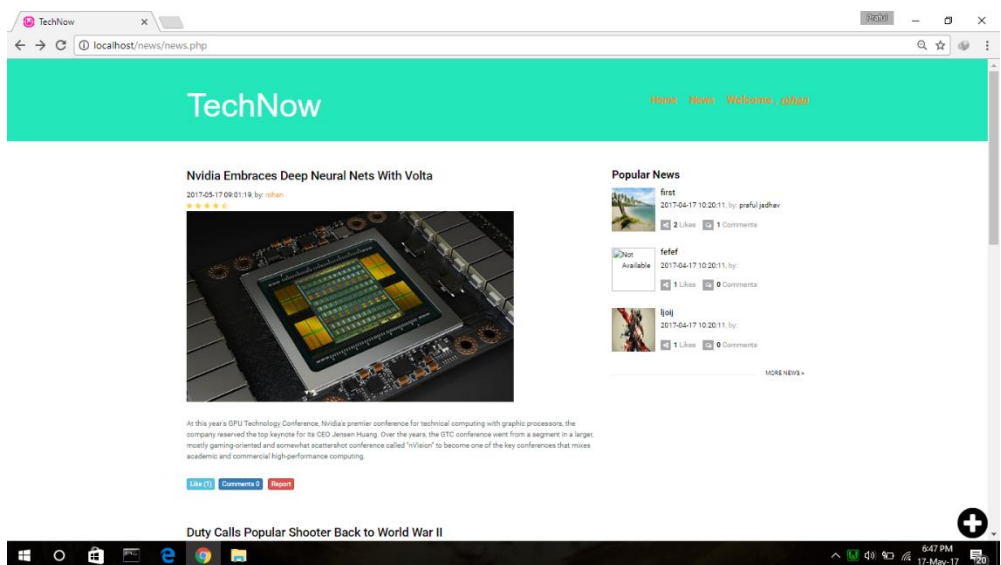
TechNow

Praful

localhost/news/news.php

TechNow

Home News Welcome , rohan

Nvidia Embraces Deep Neural Nets With Volta

2017-05-17 09:01:19, by: rohan

At this year's GPU Technology Conference, Nvidia's premier conference for technical computing with graphic processors, the company reserved the top keynote for its CEO Jensen Huang. Over the years, the GTC conference went from a segment in a larger, mostly gaming-oriented and somewhat scattershot conference called "nVision" to become one of the key conferences that mixes academic and commercial high-performance computing.

Like (1) Comments 0 Report

Duty Calls Popular Shooter Back to World War II

Popular News

first
2017-04-17 10:20:11, by: praful jadhav
2 Likes 1 Comments

Not Available
fefef
2017-04-17 10:20:11, by:
1 Likes 0 Comments

ljoij
2017-04-17 10:20:11, by:
1 Likes 0 Comments

MORE NEWS »

6:47 PM
17-May-17
20